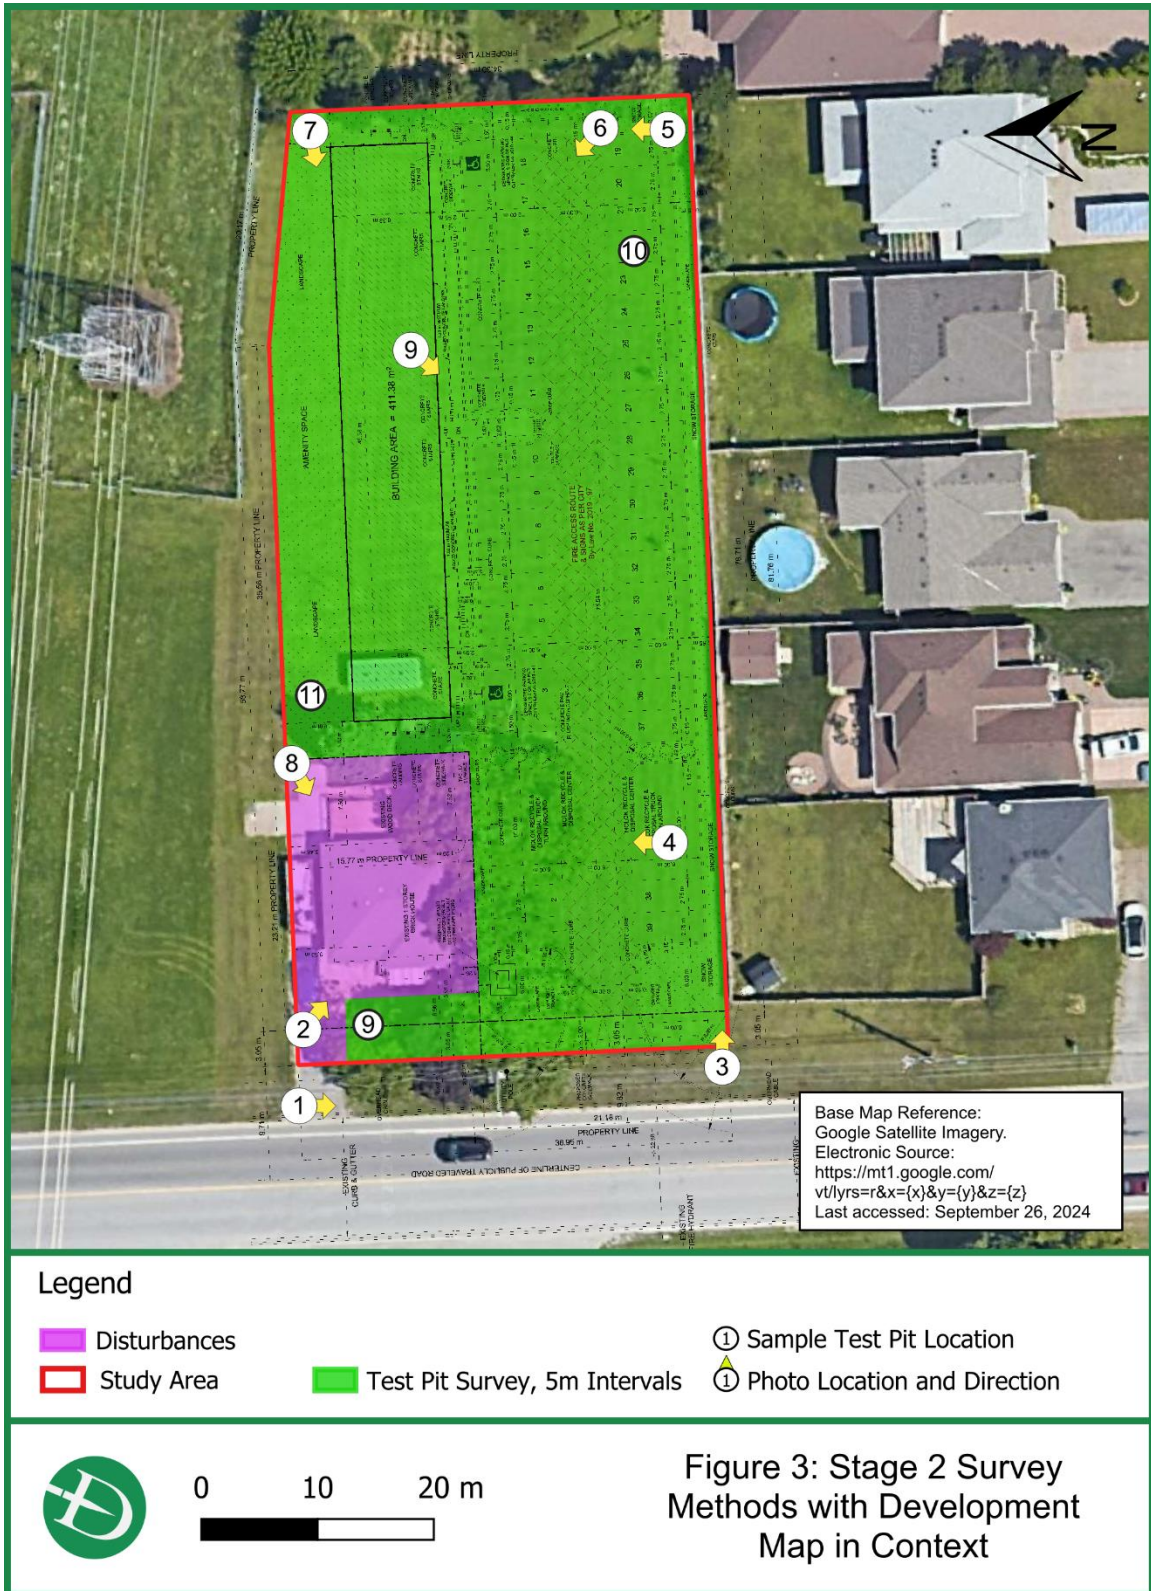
N

7
6
5
10
9
11
8
4
2
9
3
1

PROPERTY LINE
BUILDING AREA = 411.38 m²
AMENITY SPACE
LANDSCAPE
FIRE ACCESS ROUTE & SIGNS AS PER CITY By-Law No. 2010-107
SNOW STORAGE
15.77 m PROPERTY LINE
EXISTING 1 STOREY BRICK HOUSE
23.21 m PROPERTY LINE
39.59 m PROPERTY LINE
21.18 m
PROPERTY LINE
36.95 m
CENTRELINE OF PUBLICLY TRAVELED ROAD
EXISTING CURB & GUTTER
EXISTING FIRE HYDRANT

Base Map Reference:
Google Satellite Imagery.
Electronic Source:
https://mt1.google.com/vt/lyrs=r&x={x}&y={y}&z={z}
Last accessed: September 26, 2024

Legend
Disturbances
Study Area
Test Pit Survey, 5m Intervals
1 Sample Test Pit Location
1 Photo Location and Direction

0 10 20 m

Figure 3: Stage 2 Survey Methods with Development Map in Context